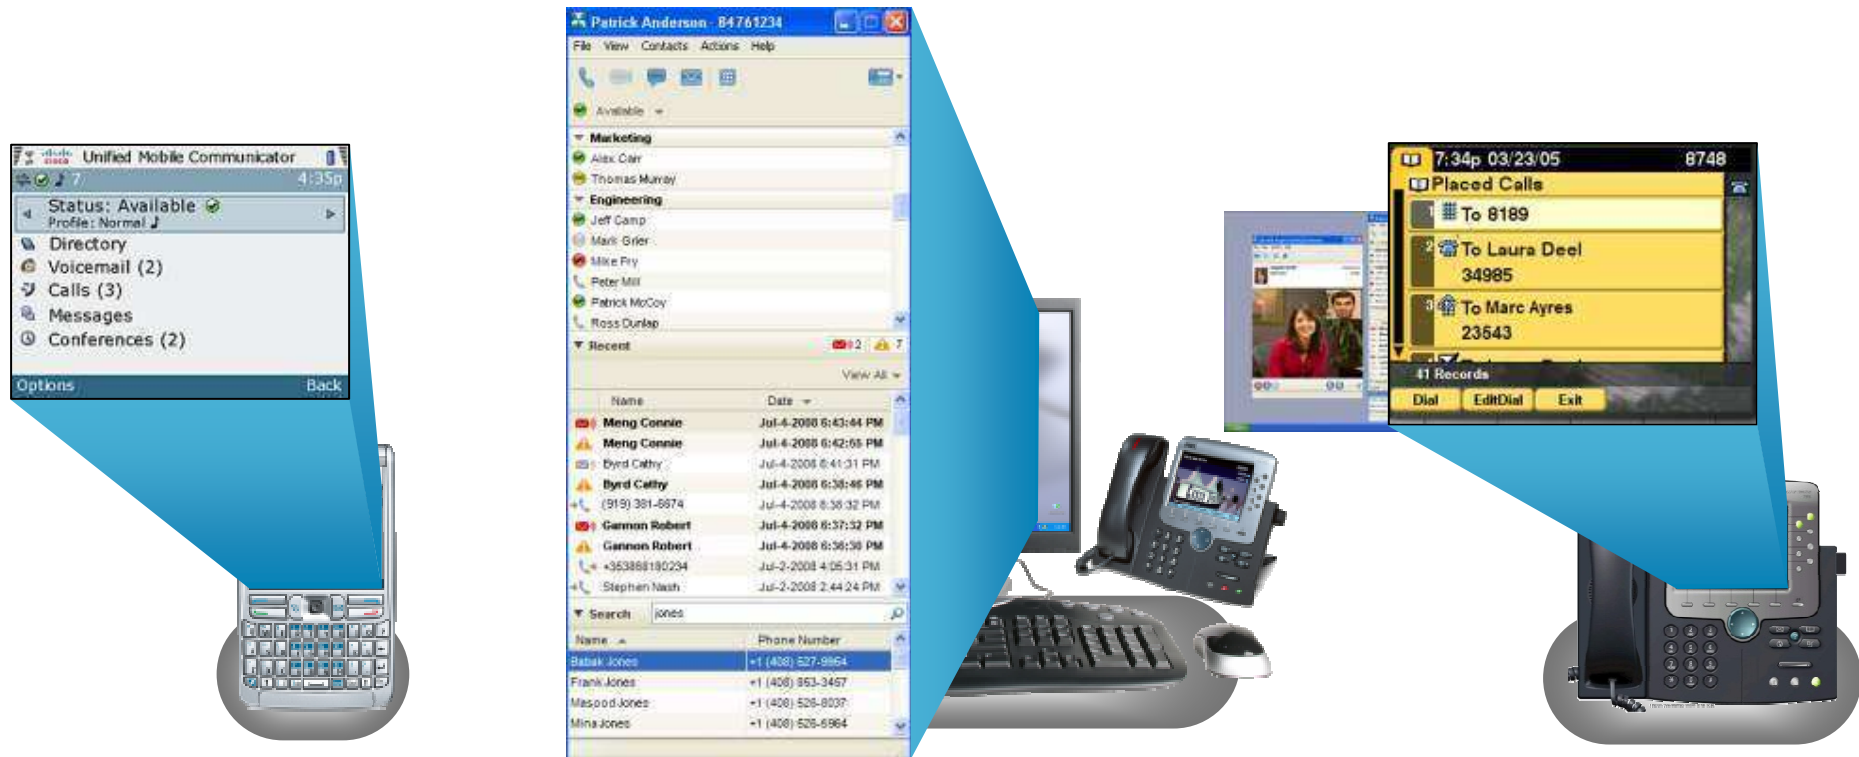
Unified Mobile Communicator
7 4:35p
Status: Available
Profile: Normal
Directory
Voicemail (2)
Calls (3)
Messages
Conferences (2)
Options Back

Patrick Anderson - 84761234
File View Contacts Actions Help
Available
Marketing
Alex Carr
Thomas Murray
Engineering
Jeff Camp
Mark Grier
Mike Fry
Peter Mill
Patrick McCoy
Ross Dunlap
Recent 2 7
View All

| Name | Date |
|---|---|
| Meng Connie | Jul-4-2008 6:43:44 PM |
| Meng Connie | Jul-4-2008 6:42:55 PM |
| Byrd Cathy | Jul-4-2008 6:41:31 PM |
| Byrd Cathy | Jul-4-2008 6:38:46 PM |
| (919) 381-6674 | Jul-4-2008 6:38:32 PM |
| Gannon Robert | Jul-4-2008 6:37:32 PM |
| Gannon Robert | Jul-4-2008 6:36:38 PM |
| +353868180234 | Jul-2-2008 4:05:31 PM |
| Stephen Nash | Jul-2-2008 2:44:24 PM |

Search jones

| Name | Phone Number |
|---|---|
| Babak Jones | +1 (408) 527-9964 |
| Frank Jones | +1 (408) 853-3457 |
| Masood Jones | +1 (408) 526-8037 |
| Mina Jones | +1 (408) 526-6964 |

7:34p 03/23/05 8748
Placed Calls
1 To 8189
2 To Laura Deel
34985
3 To Marc Ayres
23543
41 Records
Dial EditDial Exit